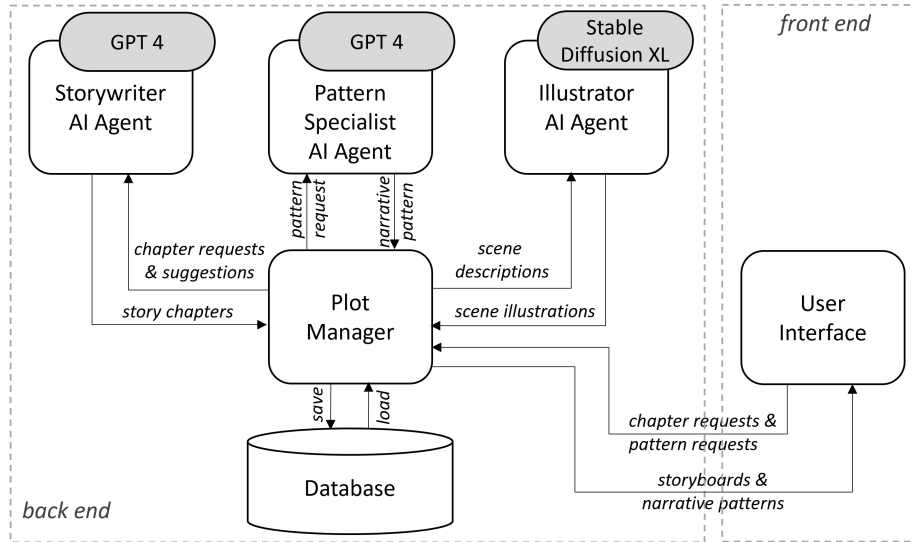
GPT 4

Storywriter AI Agent

GPT 4

Pattern Specialist AI Agent

Stable Diffusion XL

Illustrator AI Agent

front end

pattern request

narrative pattern

chapter requests & suggestions

scene descriptions

story chapters

Plot Manager

scene illustrations

User Interface

save

load

chapter requests & pattern requests

Database

storyboards & narrative patterns

back end